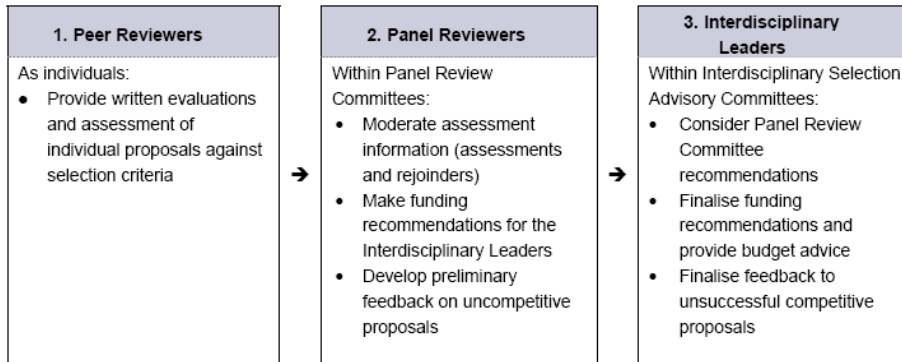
1. Peer Reviewers

As individuals:

- Provide written evaluations and assessment of individual proposals against selection criteria

➔

2. Panel Reviewers

Within Panel Review Committees:

- Moderate assessment information (assessments and rejoinders)
- Make funding recommendations for the Interdisciplinary Leaders
- Develop preliminary feedback on uncompetitive proposals

➔

3. Interdisciplinary Leaders

Within Interdisciplinary Selection Advisory Committees:

- Consider Panel Review Committee recommendations
- Finalise funding recommendations and provide budget advice
- Finalise feedback to unsuccessful competitive proposals